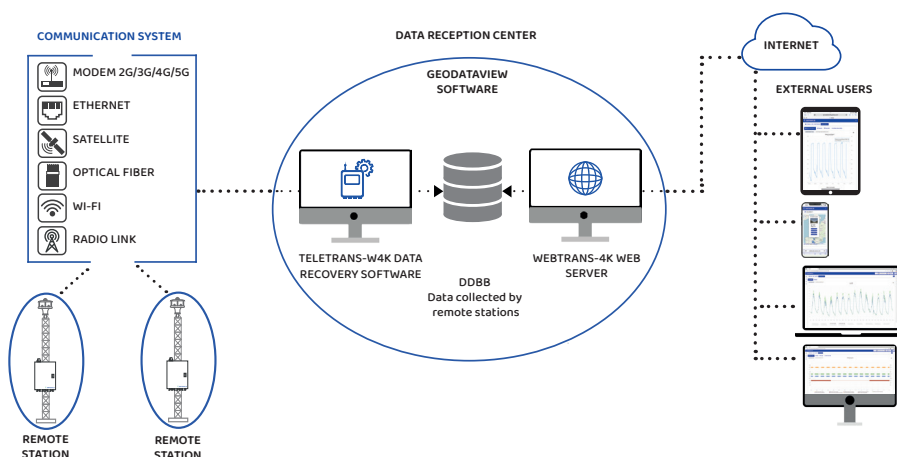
COMMUNICATION SYSTEM

MODEM 2G/3G/4G/5G
ETHERNET
SATELLITE
OPTICAL FIBER
WI-FI
RADIO LINK

DATA RECEPTION CENTER

GEODATAVIEW SOFTWARE

TELETRANS-W4K DATA RECOVERY SOFTWARE

DDBB
Data collected by remote stations

WEBTRANS-4K WEB SERVER

INTERNET

EXTERNAL USERS

REMOTE STATION

REMOTE STATION